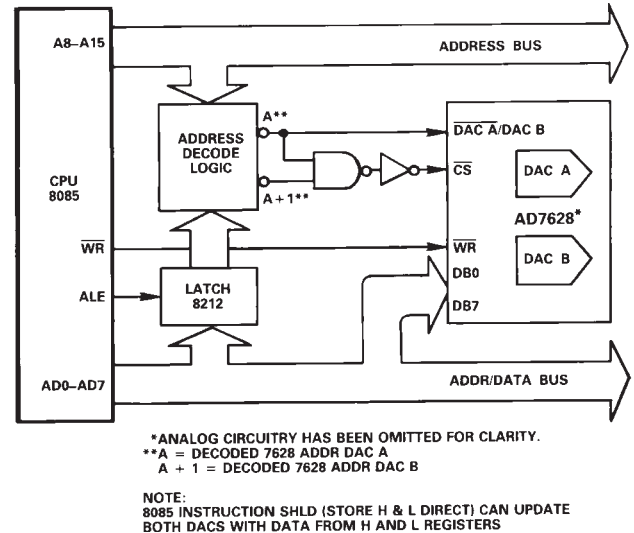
A8–A15

ADDRESS BUS

CPU 8085

ADDRESS DECODE LOGIC

A**

A + 1**

$\overline{\text{DAC A}}$/DAC B

$\overline{\text{CS}}$

DAC A

AD7628*

$\overline{\text{WR}}$

$\overline{\text{WR}}$

DAC B

ALE

LATCH 8212

DB0

DB7

AD0–AD7

ADDR/DATA BUS

*ANALOG CIRCUITRY HAS BEEN OMITTED FOR CLARITY.
**A = DECODED 7628 ADDR DAC A
A + 1 = DECODED 7628 ADDR DAC B

NOTE:
8085 INSTRUCTION SHLD (STORE H & L DIRECT) CAN UPDATE BOTH DACS WITH DATA FROM H AND L REGISTERS